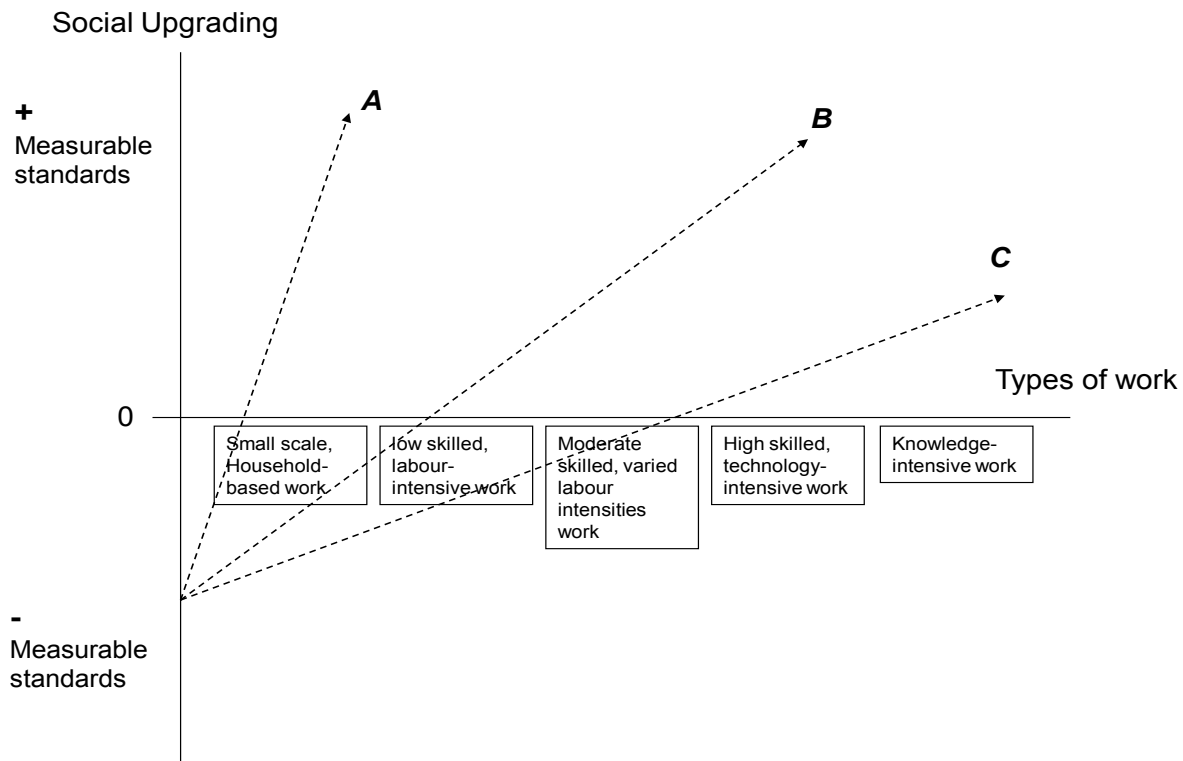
Social Upgrading

+
Measurable standards

A

B

C

Types of work

0

Small scale, Household-based work

low skilled, labour-intensive work

Moderate skilled, varied labour intensities work

High skilled, technology-intensive work

Knowledge-intensive work

-
Measurable standards